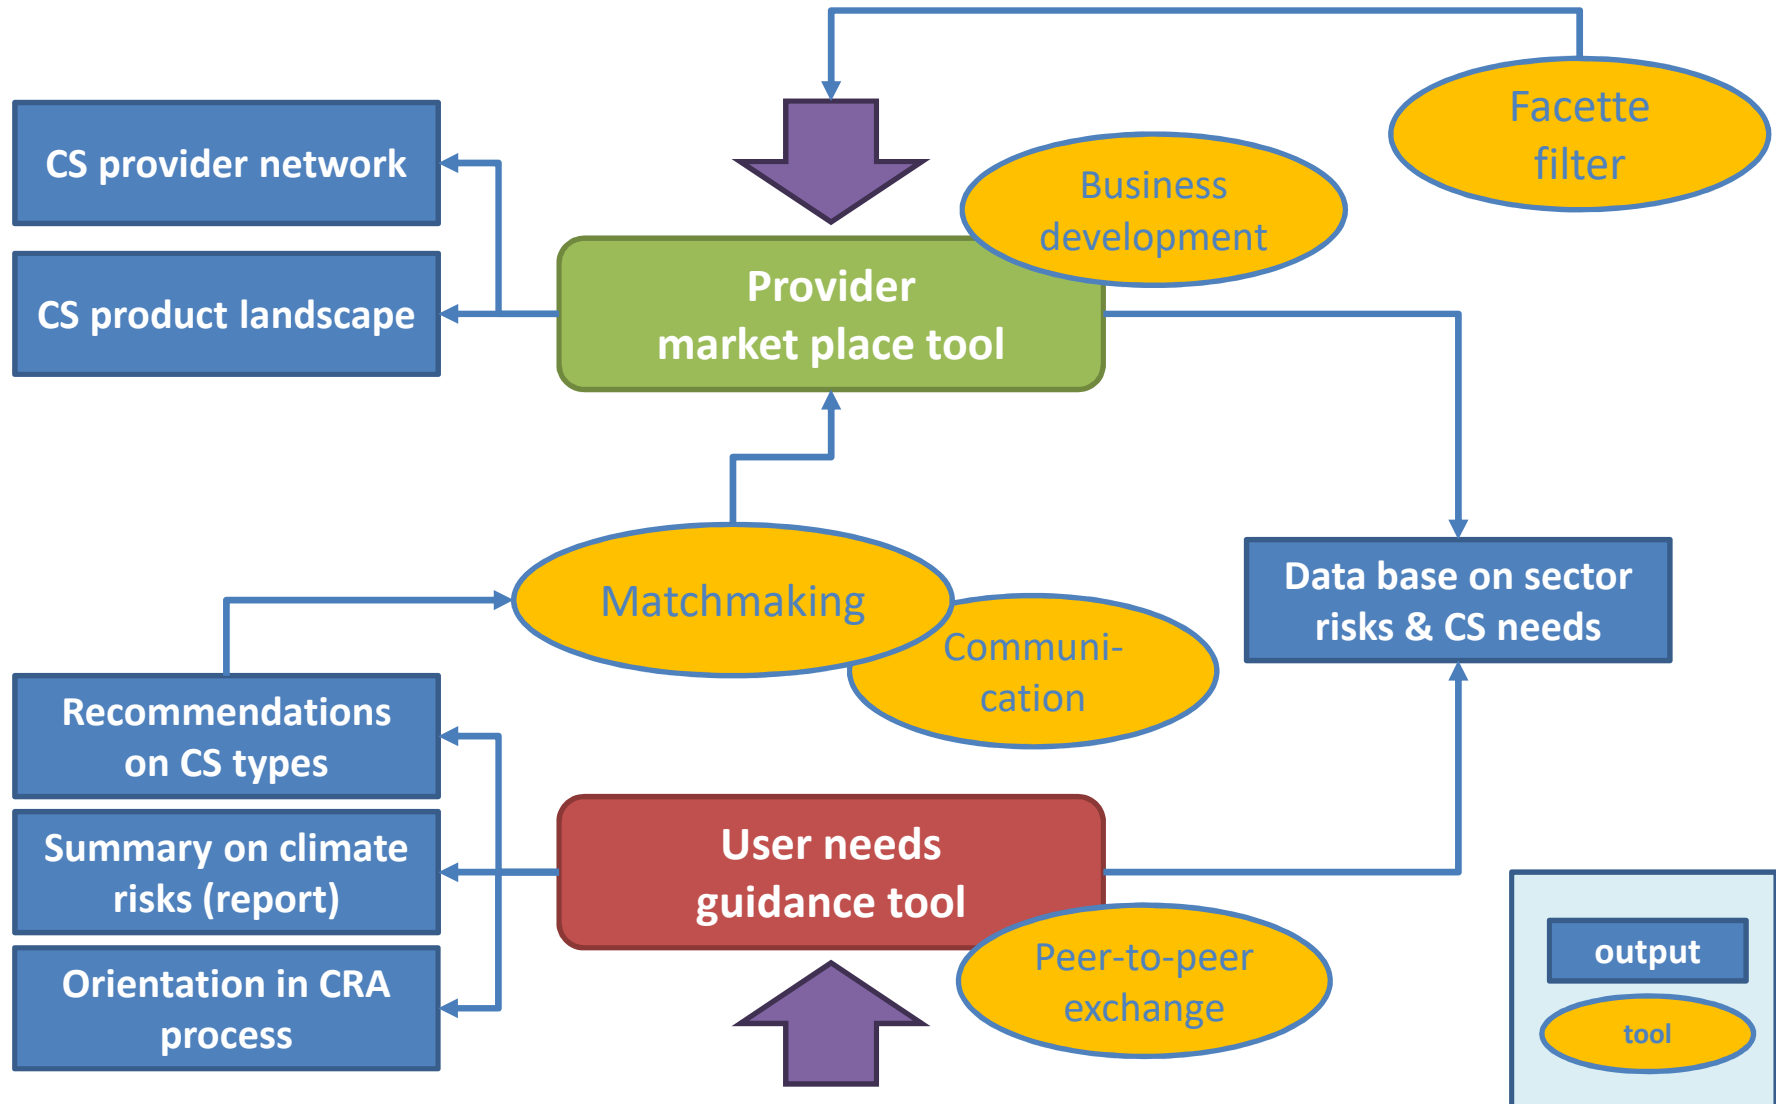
CS provider network

CS product landscape

Facette filter

Business development

Provider market place tool

Matchmaking

Communi-cation

Data base on sector risks & CS needs

Recommendations on CS types

Summary on climate risks (report)

Orientation in CRA process

User needs guidance tool

Peer-to-peer exchange

output

tool